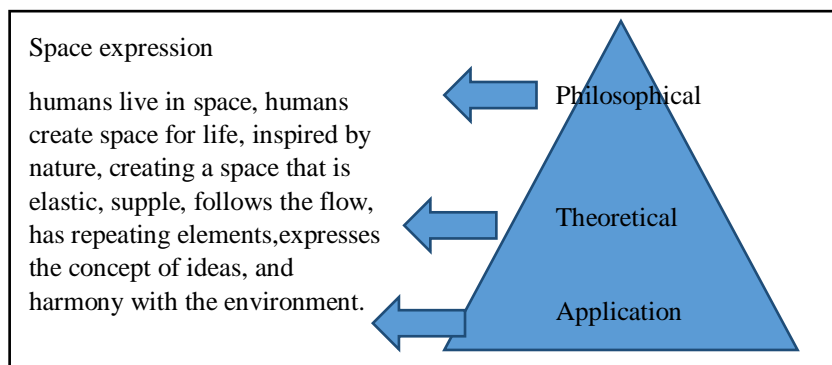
Space expression

humans live in space, humans create space for life, inspired by nature, creating a space that is elastic, supple, follows the flow, has repeating elements,expresses the concept of ideas, and harmony with the environment.

Philosophical

Theoretical

Application